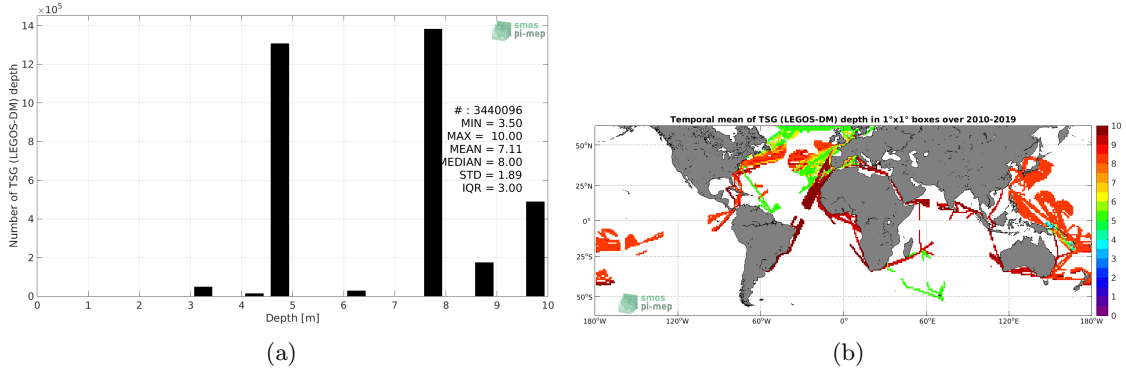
$\times 10^5$
14
12
10
8
6
4
2
0
Number of TSG (LEGOS-DM) depth
0 1 2 3 4 5 6 7 8 9 10
Depth [m]
smos pi-mep
# : 3440096
MIN = 3.50
MAX = 10.00
MEAN = 7.11
MEDIAN = 8.00
STD = 1.89
IQR = 3.00
(a)

Temporal mean of TSG (LEGOS-DM) depth in 1°x1° boxes over 2010-2019
50°N
25°N
0°
25°S
50°S
180°W 120°W 60°W 0° 60°E 120°E 180°W
10
9
8
7
6
5
4
3
2
1
0
smos pi-mep
(b)